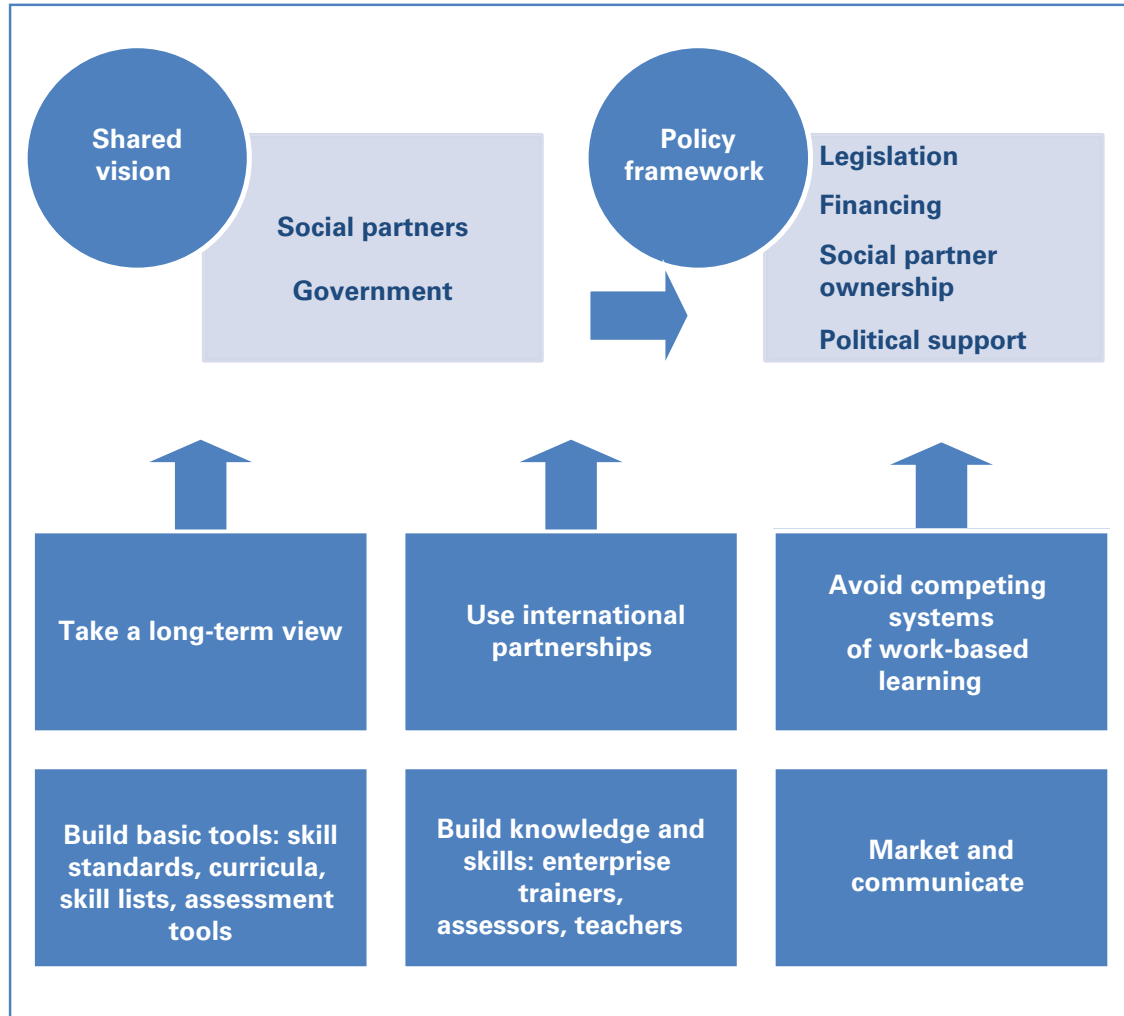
Shared vision

Social partners

Government

Policy framework

Legislation

Financing

Social partner ownership

Political support

Take a long-term view

Use international partnerships

Avoid competing systems of work-based learning

Build basic tools: skill standards, curricula, skill lists, assessment tools

Build knowledge and skills: enterprise trainers, assessors, teachers

Market and communicate